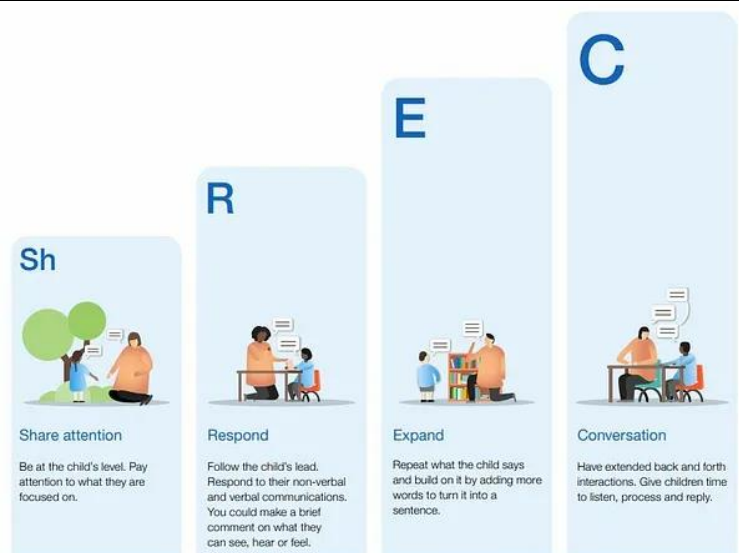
Sh

Share attention

Be at the child's level. Pay attention to what they are focused on.

R

Respond

Follow the child's lead. Respond to their non-verbal and verbal communications. You could make a brief comment on what they can see, hear or feel.

E

Expand

Repeat what the child says and build on it by adding more words to turn it into a sentence.

C

Conversation

Have extended back and forth interactions. Give children time to listen, process and reply.